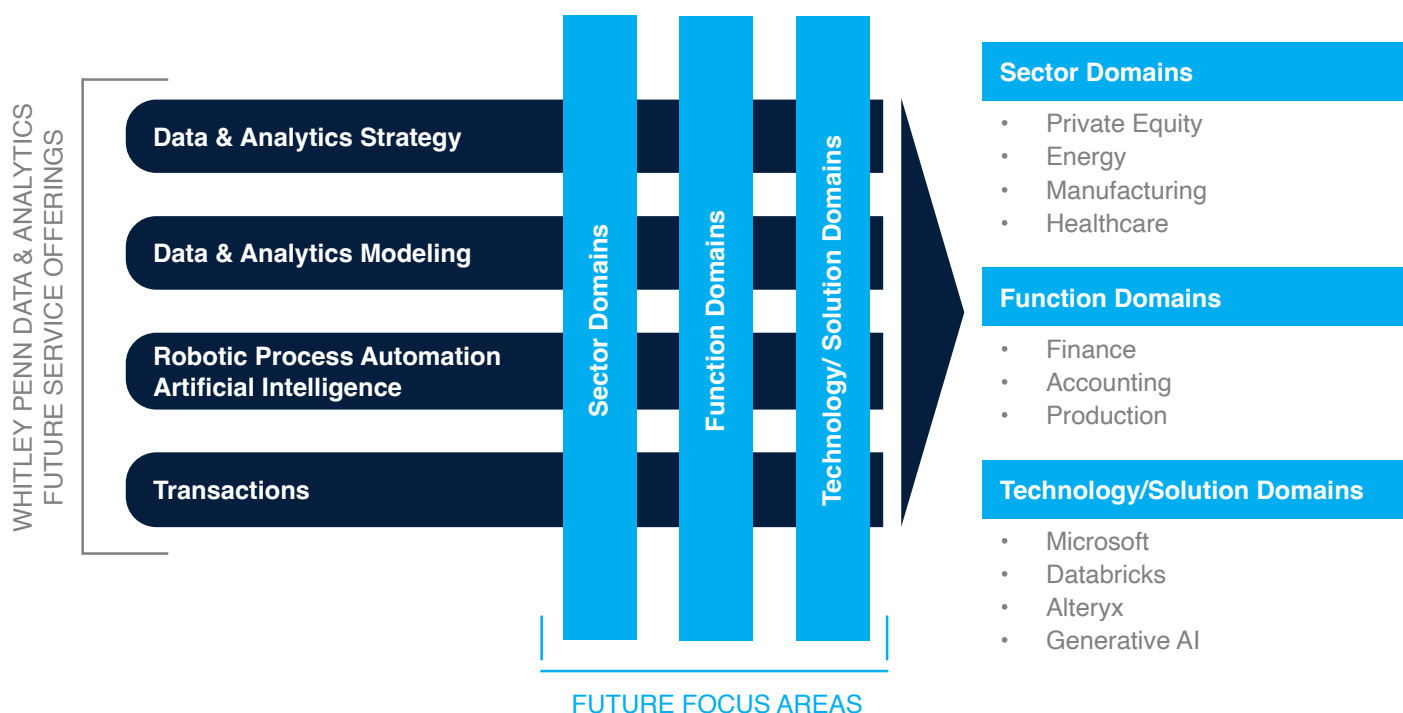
WHITLEY PENN DATA & ANALYTICS
FUTURE SERVICE OFFERINGS

Data & Analytics Strategy

Data & Analytics Modeling

Robotic Process Automation
Artificial Intelligence

Transactions

Sector Domains

Function Domains

Technology/ Solution Domains

FUTURE FOCUS AREAS

Sector Domains
• Private Equity
• Energy
• Manufacturing
• Healthcare

Function Domains
• Finance
• Accounting
• Production

Technology/Solution Domains
• Microsoft
• Databricks
• Alteryx
• Generative AI